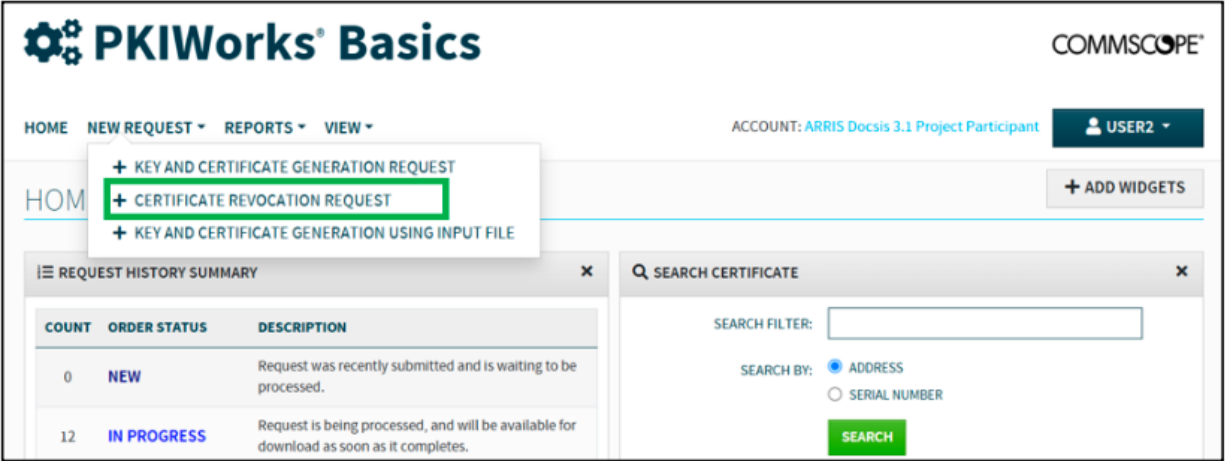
PKIWorks® Basics

COMMSCOPE®

HOME NEW REQUEST ▾ REPORTS ▾ VIEW ▾

ACCOUNT: ARRIS Docsis 3.1 Project Participant

USER2 ▾

+ KEY AND CERTIFICATE GENERATION REQUEST
+ CERTIFICATE REVOCATION REQUEST
+ KEY AND CERTIFICATE GENERATION USING INPUT FILE

HOM

+ ADD WIDGETS

REQUEST HISTORY SUMMARY ×

| COUNT | ORDER STATUS | DESCRIPTION |
|---|---|---|
| 0 | NEW | Request was recently submitted and is waiting to be processed. |
| 12 | IN PROGRESS | Request is being processed, and will be available for download as soon as it completes. |

SEARCH CERTIFICATE ×

SEARCH FILTER:

SEARCH BY: ADDRESS
SERIAL NUMBER

SEARCH